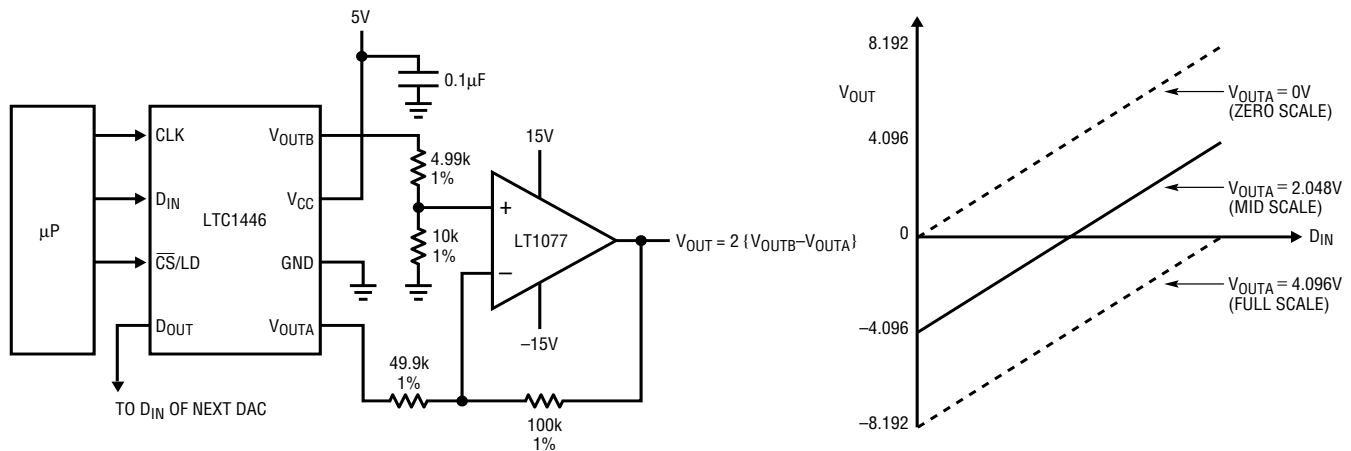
5V

0.1μF

μP

CLK

$D_{IN}$

$\overline{CS}$/LD

$D_{OUT}$

LTC1446

$V_{OUTB}$

$V_{CC}$

GND

$V_{OUTA}$

4.99k
1%

10k
1%

15V

+

–

LT1077

–15V

$V_{OUT} = 2 \{V_{OUTB}–V_{OUTA}\}$

49.9k
1%

100k
1%

TO $D_{IN}$ OF NEXT DAC

$V_{OUT}$

8.192

4.096

0

–4.096

–8.192

$D_{IN}$

$V_{OUTA} = 0V$
(ZERO SCALE)

$V_{OUTA} = 2.048V$
(MID SCALE)

$V_{OUTA} = 4.096V$
(FULL SCALE)